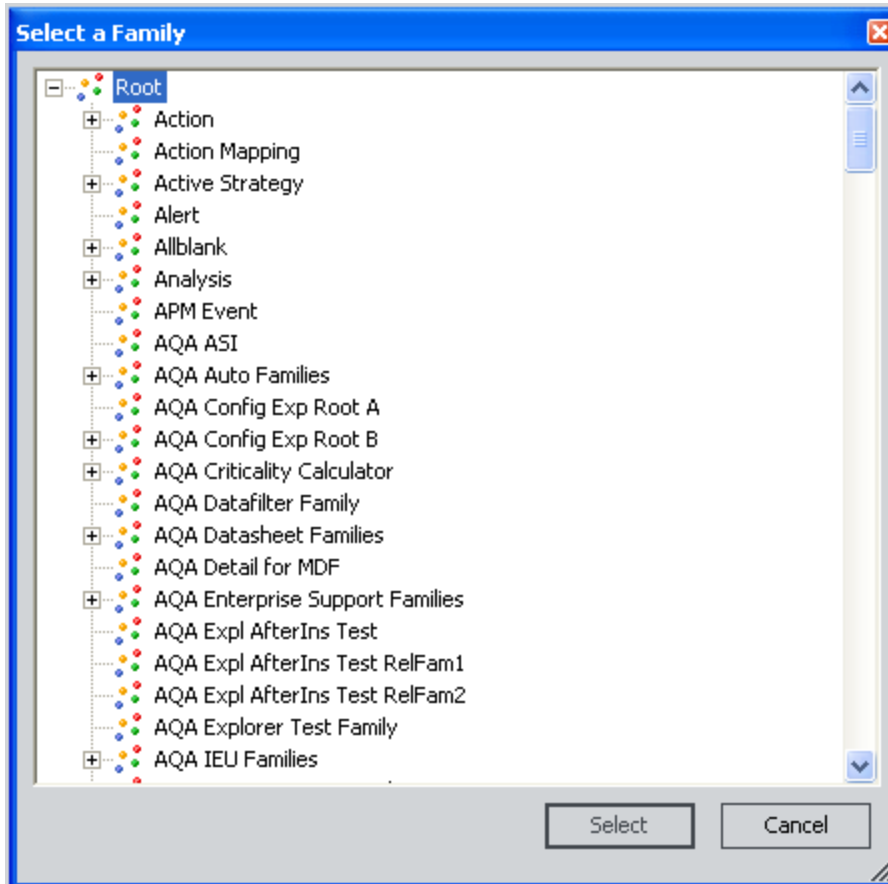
Select a Family

Root
Action
Action Mapping
Active Strategy
Alert
Allblank
Analysis
APM Event
AQA ASI
AQA Auto Families
AQA Config Exp Root A
AQA Config Exp Root B
AQA Criticality Calculator
AQA Datafilter Family
AQA Datasheet Families
AQA Detail for MDF
AQA Enterprise Support Families
AQA Expl AfterIns Test
AQA Expl AfterIns Test RelFam1
AQA Expl AfterIns Test RelFam2
AQA Explorer Test Family
AQA IEU Families

Select
Cancel